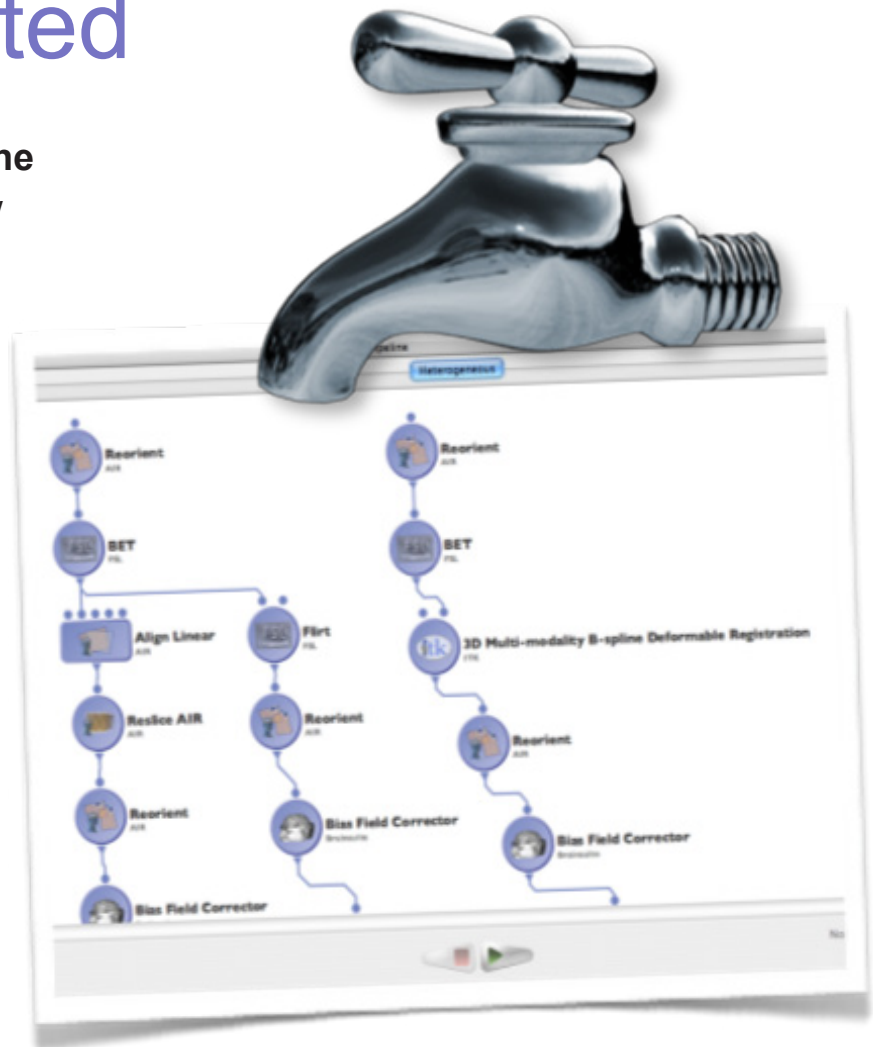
ted

ne

y

peline

Heterogeneous

Reorient
AIR

BET
FSL

Align Linear
AIR

Flirt
FSL

Reslice AIR
AIR

Reorient
AIR

Reorient
AIR

Bias Field Corrector
BrainSuite

Bias Field Corrector

Reorient
AIR

BET
FSL

itk 3D Multi-modality B-spline Deformable Registration
ITK

Reorient
AIR

Bias Field Corrector
BrainSuite

No